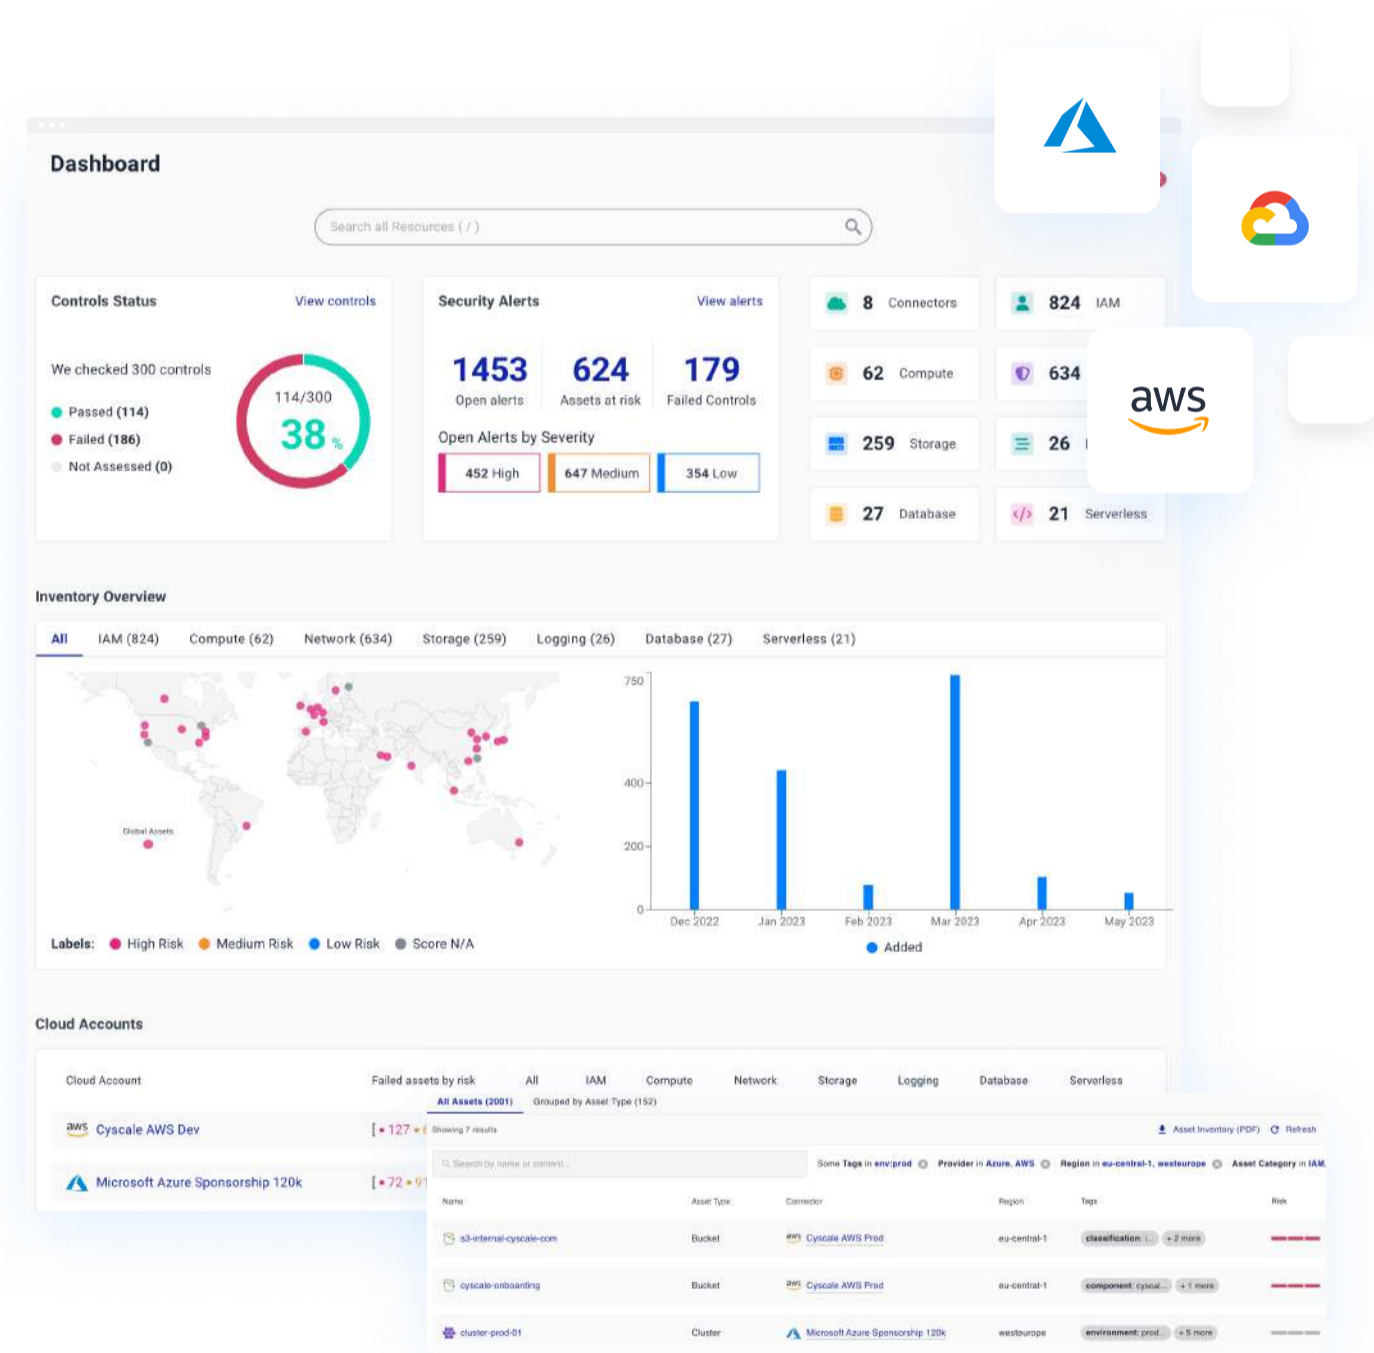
Dashboard

Search all Resources ( / )

Controls Status View controls

We checked 300 controls

Passed (114)
Failed (186)
Not Assessed (0)

114/300
38 %

Security Alerts View alerts

1453 Open alerts
624 Assets at risk
179 Failed Controls

Open Alerts by Severity

452 High
647 Medium
354 Low

8 Connectors
824 IAM
62 Compute
634
259 Storage
26
27 Database
21 Serverless

aws

Inventory Overview

All IAM (824) Compute (62) Network (634) Storage (259) Logging (26) Database (27) Serverless (21)

Global Assets

Labels: High Risk Medium Risk Low Risk Score N/A

750
400
200
0
Dec 2022 Jan 2023 Feb 2023 Mar 2023 Apr 2023 May 2023
Added

Cloud Accounts

Cloud Account Failed assets by risk All IAM Compute Network Storage Logging Database Serverless

aws Cyscale AWS Dev [ • 127 • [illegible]
Microsoft Azure Sponsorship 120k [ • 72 • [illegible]

All Assets (2001) Grouped by Asset Type (152)
Showing 7 results
Asset Inventory (PDF) Refresh
Search by name or content...
Some Tags in env:prod Provider in Azure, AWS Region in eu-central-1, westeurope Asset Category in IAM,

| Name | Asset Type | Connector | Region | Tags | Risk |
|---|---|---|---|---|---|
| s3-internal-cyscale-com | Bucket | aws Cyscale AWS Prod | eu-central-1 | classification: ... +2 more | |
| cyscale-onboarding | Bucket | aws Cyscale AWS Prod | eu-central-1 | component: cyscal... +1 more | |
| cluster-prod-01 | Cluster | Microsoft Azure Sponsorship 120k | westeurope | environment: prod... +5 more | |